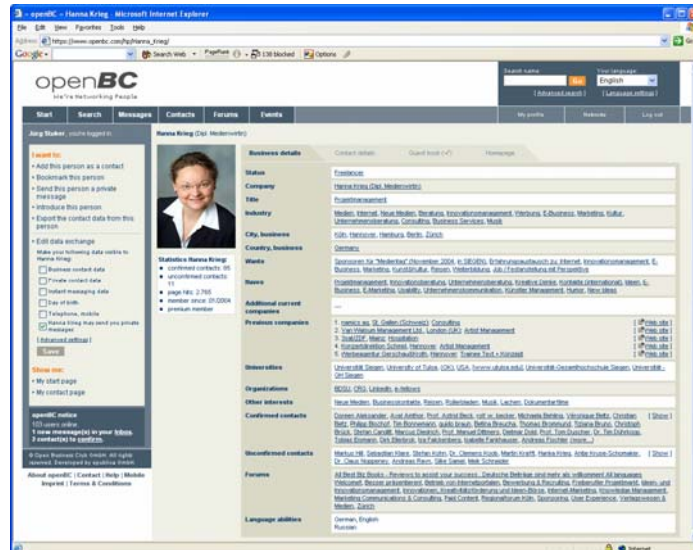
openBC – Hanna Krieg - Microsoft Internet Explorer

File Edit View Favorites Tools Help

Address https://www.openbc.com/hp/Hanna_Krieg/

Google - Search Web PageRank 136 blocked Options

openBC
We're Networking People

Search name: Go [Advanced search]
Your language: English [Language settings]

Start | Search | Messages | Contacts | Forums | Events | My profile | Netiquette | Log out

Jörg Stuker, you're logged in

Hanna Krieg (Dipl. Medienwirtin)

I want to:
• Add this person as a contact
• Bookmark this person
• Send this person a private message
• Introduce this person
• Export the contact data from this person

• Edit data exchange
Make your following data visible to Hanna Krieg:
Business contact data
Private contact data
Instant messaging data
Day of birth
Telephone, mobile
Hanna Krieg may send you private messages
[Advanced settings]
Save

Show me:
• My start page
• My contact page

openBC notice
103 users online.
1 new message(s) in your inbox.
2 contact(s) to confirm.

© Open Business Club GmbH. All rights reserved. Developed by epublica GmbH.

About openBC | Contact | Help | Mobile
Imprint | Terms & Conditions

Statistics Hanna Krieg:
• confirmed contacts: 95
• unconfirmed contacts: 11
• page hits: 2.765
• member since: 01/2004
• premium member

Business details | Contact details | Guest book (+7) | Homepage

| | |
|---|---|
| Status | Freelancer |
| Company | Hanna Krieg (Dipl. Medienwirtin) |
| Title | Projektmanagement |
| Industry | Medien, Internet, Neue Medien, Beratung, Innovationsmanagement, Werbung, E-Business, Marketing, Kultur, Unternehmensberatung, Consulting, Business Services, Musik |
| City, business | Köln, Hannover, Hamburg, Berlin, Zürich |
| Country, business | Germany |
| Wants | Sponsoren für "Medientag" (November 2004, in SIEGEN), Erfahrungsaustausch zu: Internet, Innovationsmanagement, E-Business, Marketing, Kunst/Kultur, Reisen, Weiterbildung, Job / Festanstellung mit Perspektive |
| Haves | Projektmanagement, Innovationsberatung, Unternehmensberatung, Kreative Denke, Kontakte (international), Ideen, E-Business, E-Marketing, Usability, Unternehmenskommunikation, Künstler Management, Humor, New Ideas |
| Additional current companies | --- |
| Previous companies | 1. namics ag, St. Gallen (Schweiz), Consulting [Web site] 2. Van Walsum Management Ltd., London (UK), Artist Management [Web site] 3. SoaUDP, Mainz, Hospitation [Web site] 4. Konzertdirektion Schmid, Hannover, Artist Management [Web site] 5. Werbeagentur Gerschau/Kroth, Hannover, Trainee Text + Konzept [Web site] |
| Universities | Universität Siegen, University of Tulsa, (OK), USA, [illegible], Universität-Gesamthochschule Siegen, Universität-GH Siegen |
| Organizations | BDSU, CRG, LinkedIn, e-fellows |
| Other interests | Neue Medien, Businesskontakte, Reisen, Rollerbladen, Musik, Lachen, Dokumentarfilme |
| Confirmed contacts | Doreen Alexander, Axel Amthor, Prof. Astrid Beck, rolf w. becker, Michaela Behlmo, Véronique Beltz, Christian Beltz, Philipp Bischof, Tim Bornemann, guido braun, Bettina Breucha, Thomas Brommund, Tiziana Bruno, Christoph Brück, Stefan Candit, Marcus Diedrich, Prof. Manuel Dittmers, Dietmar Dold, Prof. Tim Dühring, Tobias Eismann, Dirk Ellerbrok, Ira Falkenberg, Isabelle Fankhauser, Andreas Fischer (more...) [Show] |
| Unconfirmed contacts | Markus Hill, Sebastian Klare, Stefan Kohn, Dr. Clemens Kock, Martin Krafft, Hanka Kriss, Antje Kruse-Schomaker, Dr. Claus Nüssenes, Andreas Rauh, Silke Siebel, Meik Schneider [Show] |
| Forums | All Best Big Books - Reviews to assist your success!, Deutsche Betriebe sind mehr als willkommen! All languages Welcome!!, Besser präsentieren!, Betrieb von Internetportalen, Bewerbung & Recruiting, Freiberufler Projektmarkt, Ideen- und Innovationsmanagement, Innovationen, Kreativ-Kritz/Förderung und Ideen-Börse, Internet-Marketing, Knowledge Management, Marketing Communications & Consulting, Paid Content, Regionalforum Köln, Sponsoring, User Experience, Verlagswesen & Medien, Zürich |
| Language abilities | German, English Russian |

Internet